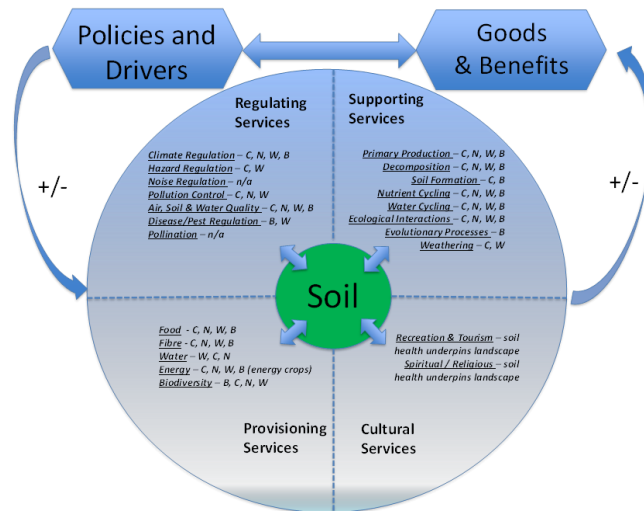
Policies and Drivers

Goods & Benefits

+/-

+/-

Regulating Services

Climate Regulation – C, N, W, B
Hazard Regulation – C, W
Noise Regulation – n/a
Pollution Control – C, N, W
Air, Soil & Water Quality – C, N, W, B
Disease/Pest Regulation – B, W
Pollination – n/a

Supporting Services

Primary Production – C, N, W, B
Decomposition – C, N, W, B
Soil Formation – C, B
Nutrient Cycling – C, N, W, B
Water Cycling – C, N, W, B
Ecological Interactions – C, N, W, B
Evolutionary Processes – B
Weathering – C, W

Soil

Food - C, N, W, B
Fibre - C, N, W, B
Water – W, C, N
Energy – C, N, W, B (energy crops)
Biodiversity – B, C, N, W

Provisioning Services

Recreation & Tourism – soil health underpins landscape
Spiritual / Religious – soil health underpins landscape

Cultural Services